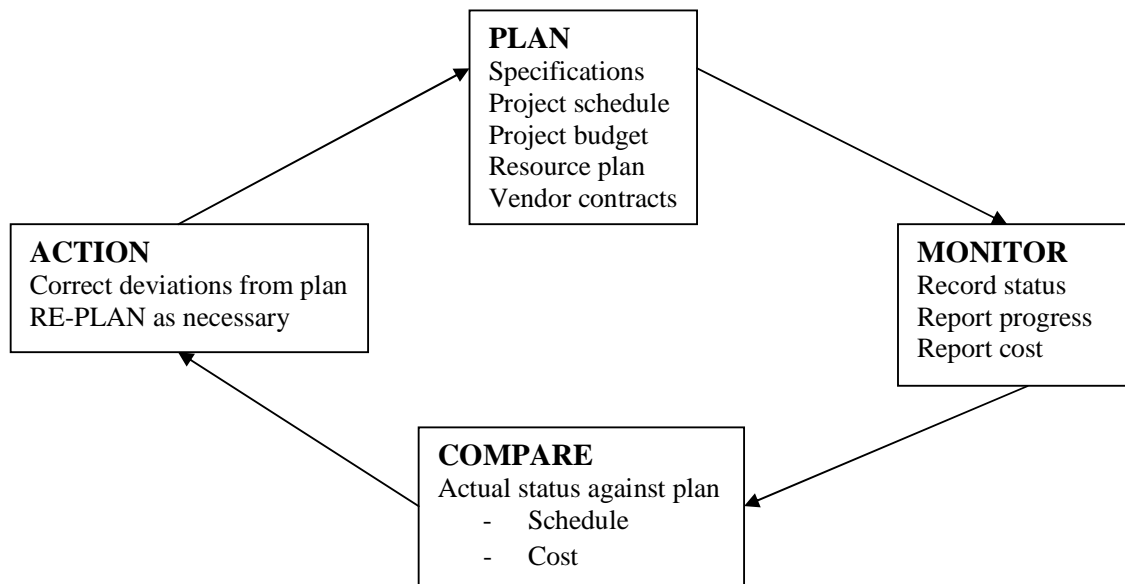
PLAN
Specifications
Project schedule
Project budget
Resource plan
Vendor contracts

MONITOR
Record status
Report progress
Report cost

COMPARE
Actual status against plan
- Schedule
- Cost

ACTION
Correct deviations from plan
RE-PLAN as necessary